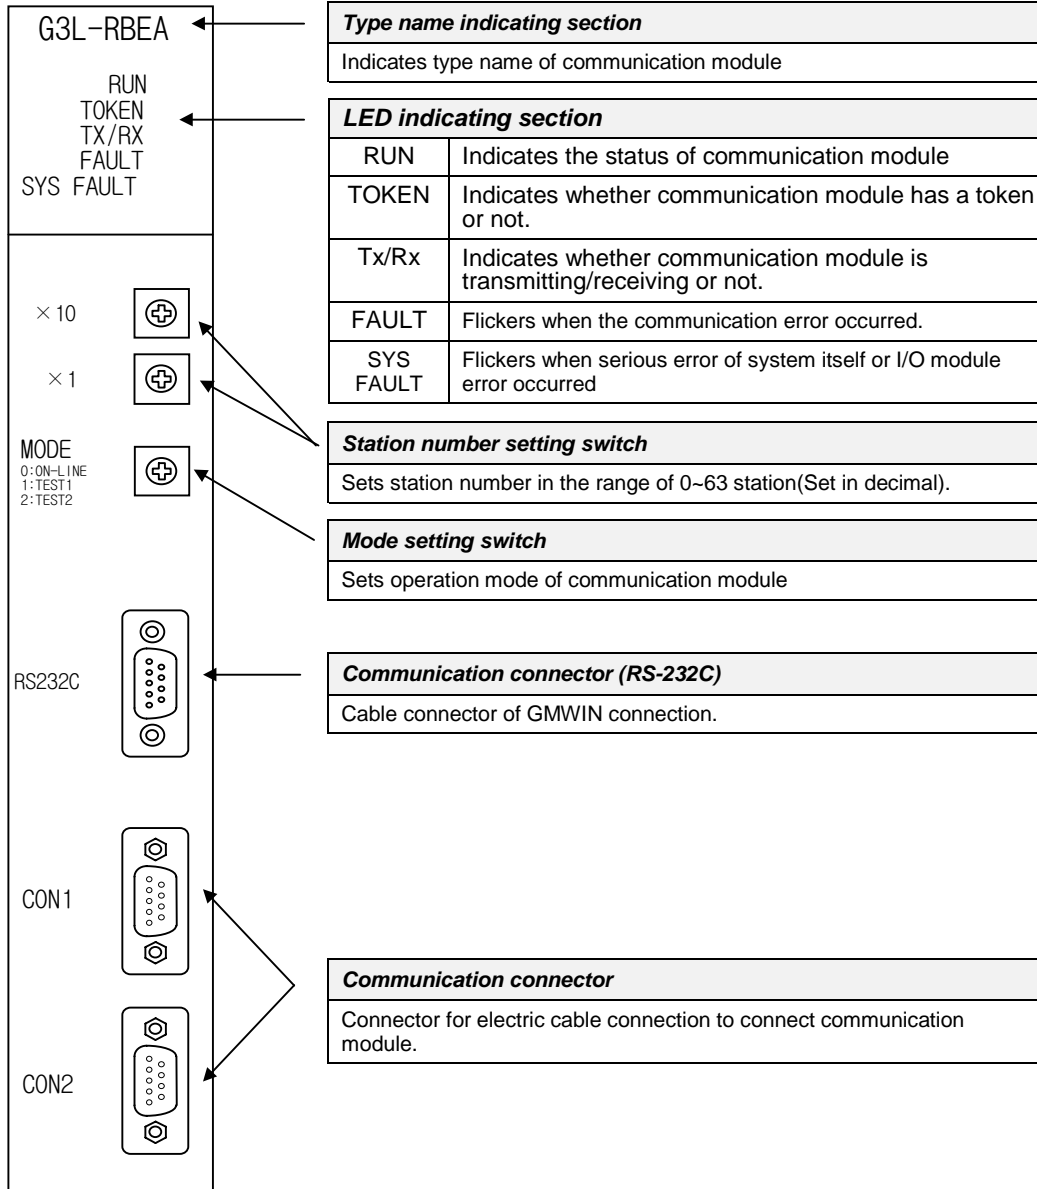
G3L-RBEA

RUN
TOKEN
TX/RX
FAULT
SYS FAULT

×10

×1

MODE
0:ON-LINE
1:TEST1
2:TEST2

RS232C

CON1

CON2

**Type name indicating section**

Indicates type name of communication module

**LED indicating section**

| | |
|---|---|
| RUN | Indicates the status of communication module |
| TOKEN | Indicates whether communication module has a token or not. |
| Tx/Rx | Indicates whether communication module is transmitting/receiving or not. |
| FAULT | Flickers when the communication error occurred. |
| SYS FAULT | Flickers when serious error of system itself or I/O module error occurred |

**Station number setting switch**

Sets station number in the range of 0~63 station(Set in decimal).

**Mode setting switch**

Sets operation mode of communication module

**Communication connector (RS-232C)**

Cable connector of GMWIN connection.

**Communication connector**

Connector for electric cable connection to connect communication module.